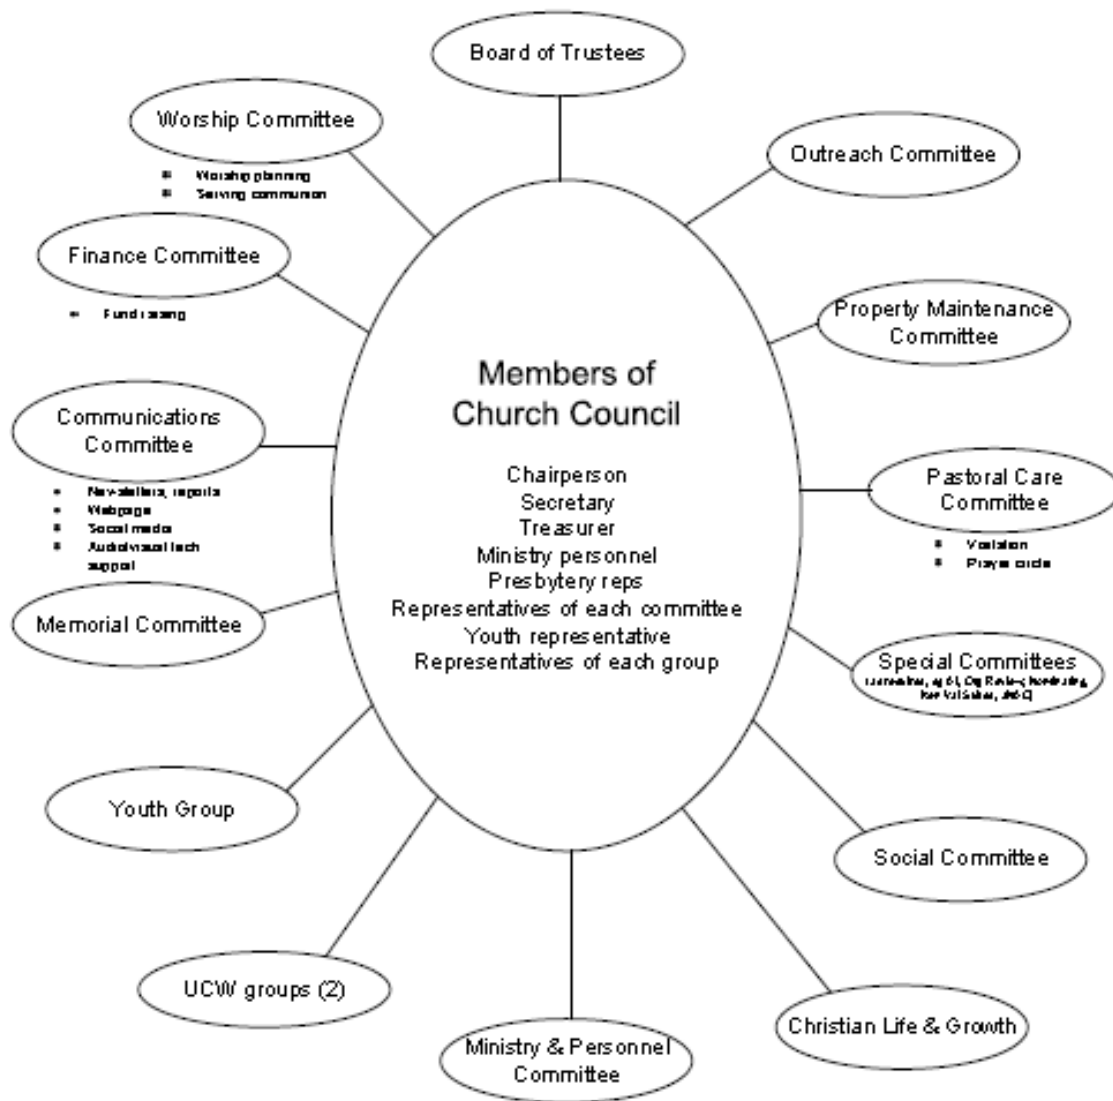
Board of Trustees

Worship Committee
- Worship planning
- Serving communion

Outreach Committee

Finance Committee
- Fund raising

Property Maintenance Committee

Members of Church Council

Chairperson
Secretary
Treasurer
Ministry personnel
Presbytery reps
Representatives of each committee
Youth representative
Representatives of each group

Communications Committee
- Newsletters, reports
- Webpage
- Social media
- Audiovisual tech support

Pastoral Care Committee
- Visitation
- Prayer circle

Memorial Committee

Special Committees
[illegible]

Youth Group

Social Committee

UCW groups (2)

Christian Life & Growth

Ministry & Personnel Committee